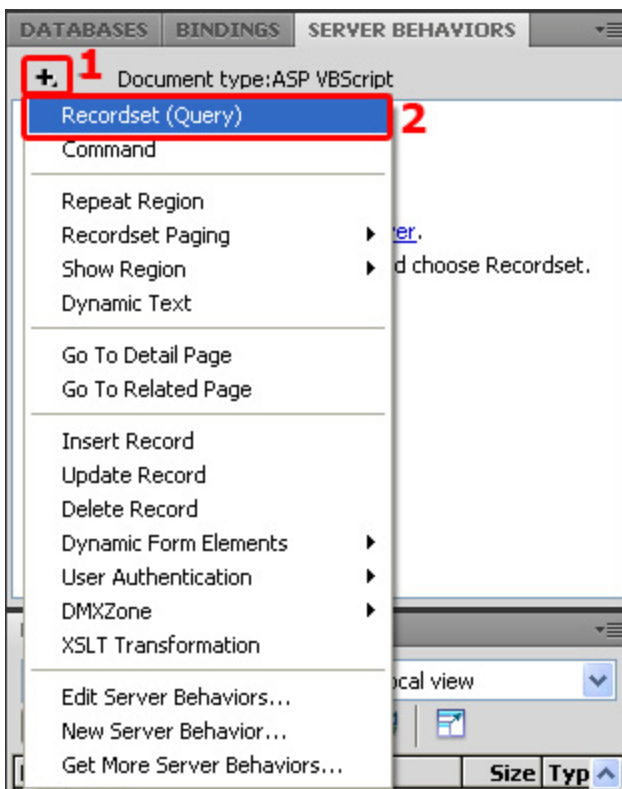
DATABASES BINDINGS SERVER BEHAVIORS

+, 1 Document type:ASP VBScript

Recordset (Query) 2
Command

Repeat Region
Recordset Paging
Show Region
Dynamic Text

er.
d choose Recordset.

Go To Detail Page
Go To Related Page

Insert Record
Update Record
Delete Record
Dynamic Form Elements
User Authentication
DMXZone
XSLT Transformation

ocal view

Edit Server Behaviors...
New Server Behavior...
Get More Server Behaviors...

Size Typ